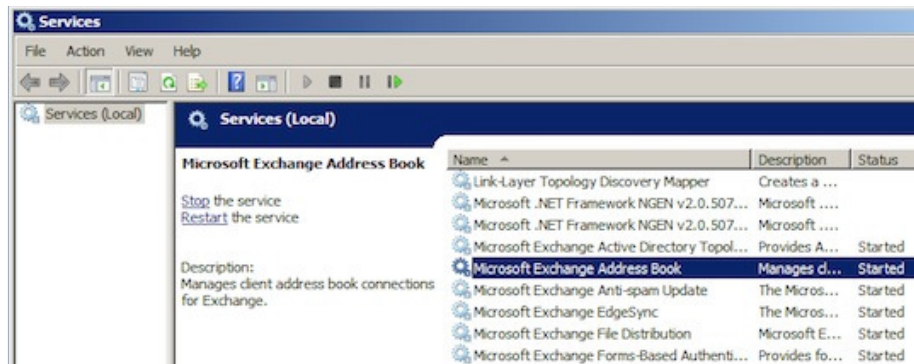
Services

File Action View Help

Services (Local)

Services (Local)

Microsoft Exchange Address Book

Stop the service
Restart the service

Description:
Manages client address book connections for Exchange.

| Name | Description | Status |
|---|---|---|
| Link-Layer Topology Discovery Mapper | Creates a ... | |
| Microsoft .NET Framework NGEN v2.0.507... | Microsoft .... | |
| Microsoft .NET Framework NGEN v2.0.507... | Microsoft .... | |
| Microsoft Exchange Active Directory Topol... | Provides A... | Started |
| Microsoft Exchange Address Book | Manages cl... | Started |
| Microsoft Exchange Anti-spam Update | The Micros... | Started |
| Microsoft Exchange EdgeSync | The Micros... | Started |
| Microsoft Exchange File Distribution | Microsoft E... | Started |
| Microsoft Exchange Forms-Based Authenti... | Provides fo... | Started |